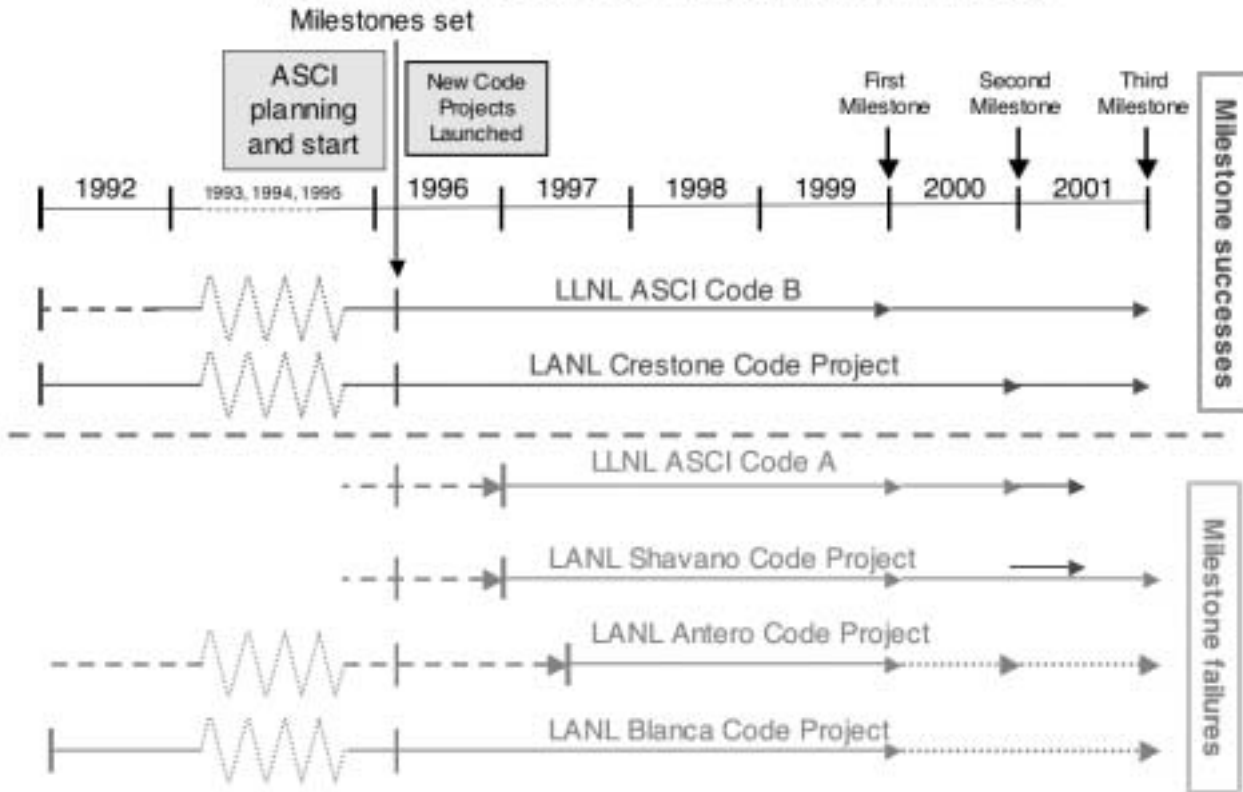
Milestones set

ASCI planning and start

New Code Projects Launched

First Milestone

Second Milestone

Third Milestone

1992

1993, 1994, 1995

1996

1997

1998

1999

2000

2001

LLNL ASCI Code B

LANL Crestone Code Project

LLNL ASCI Code A

LANL Shavano Code Project

LANL Antero Code Project

LANL Blanca Code Project

Milestone successes

Milestone failures